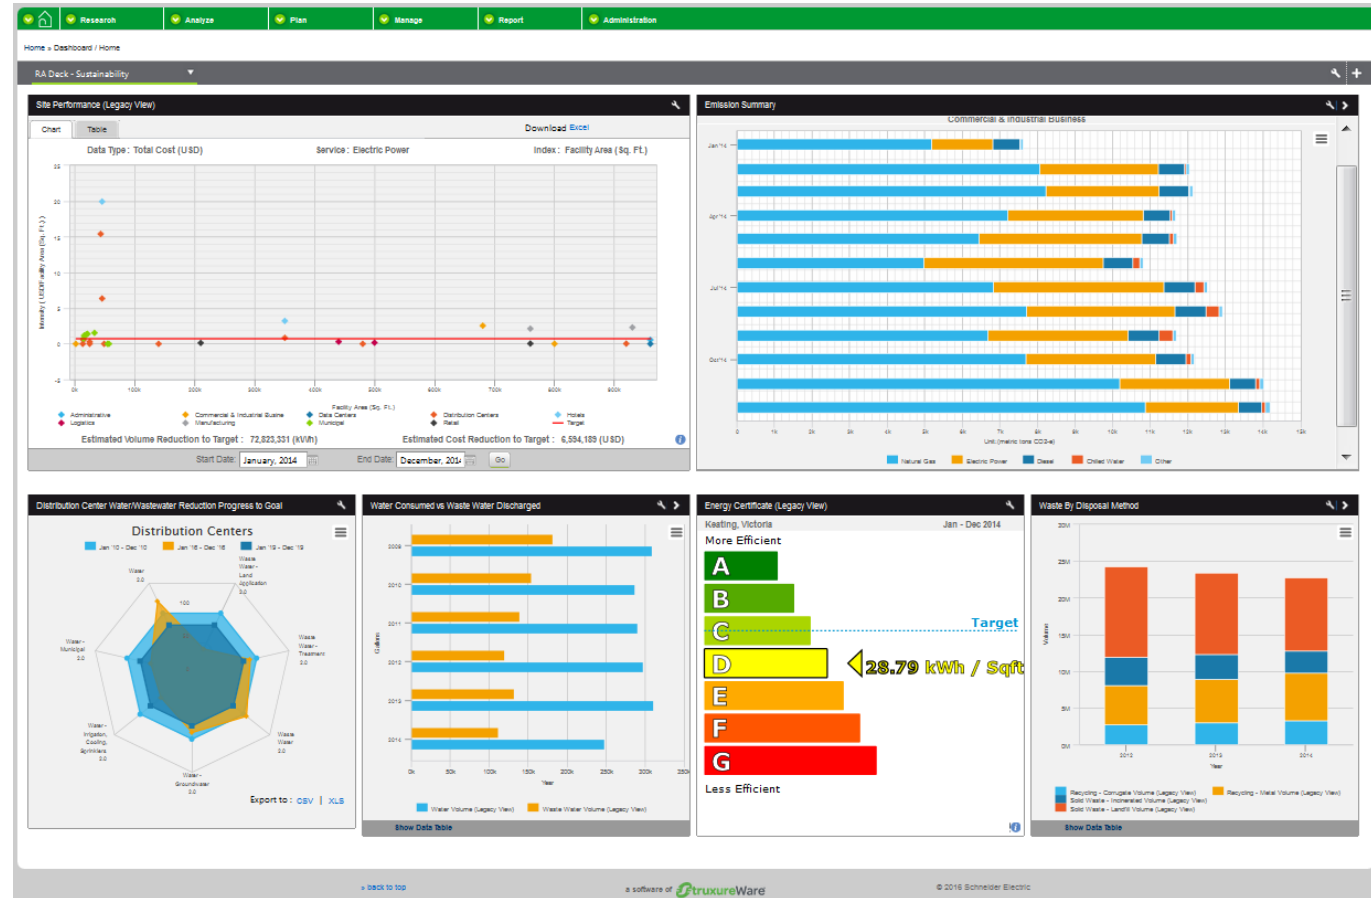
Research Analyze Plan Manage Report Administration

Home » Dashboard / Home

RA Deck - Sustainability

Site Performance (Legacy View)

Chart Table

Download Excel

Data Type : Total Cost (USD) Service : Electric Power Index : Facility Area (Sq. Ft.)

Intensity ( USD/Facility Area (Sq. Ft.) )

25 20 15 10 5 0

0k 100k 200k 300k 400k 500k 600k 700k 800k 900k

Facility Area (Sq. Ft.)

Administrative Commercial & Industrial Busine Data Centers Distribution Centers Hotels Logistics Manufacturing Municipal Retail Target

Estimated Volume Reduction to Target : 72,823,331 (kWh) Estimated Cost Reduction to Target : 6,594,189 (USD)

Start Date: January, 2014 End Date: December, 2014 Go

Emission Summary

Commercial & Industrial Business

Jan '14 Apr '14 Jul '14 Oct '14

0 1k 2k 3k 4k 5k 6k 7k 8k 9k 10k 11k 12k 13k 14k 15k

Unit (metric tons CO2-e)

Natural Gas Electric Power Diesel Chilled Water Other

Distribution Center Water/Wastewater Reduction Progress to Goal

Distribution Centers

Jan 10 - Dec 10 Jan 16 - Dec 16 Jan 19 - Dec 19

Water 0.0
Waste Water - Land Application 0.0
Waste Water - Treatment 0.0
Waste Water 0.0
Water - Groundwater 0.0
Water - Irrigation, Cooling, Sprinklers 0.0
Water - Municipal 0.0
100

Export to : CSV | XLS

Water Consumed vs Waste Water Discharged

Gallons

2009 2010 2011 2012 2013 2014

0k 50k 100k 150k 200k 250k 300k 350k

Year

Water Volume (Legacy View) Waste Water Volume (Legacy View)

Show Data Table

Energy Certificate (Legacy View)

Keating, Victoria Jan - Dec 2014

More Efficient

A
B
C
D
E
F
G

Target

28.79 kWh / Sqft

Less Efficient

Waste By Disposal Method

Volume

30M 25M 20M 15M 10M 5M 0M

2012 2013 2014

Year

Recycling - Corrugate Volume (Legacy View) Recycling - Metal Volume (Legacy View) Solid Waste - Incinerated Volume (Legacy View) Solid Waste - Landfill Volume (Legacy View)

Show Data Table

» back to top

a software of truxureWare

© 2015 Schneider Electric